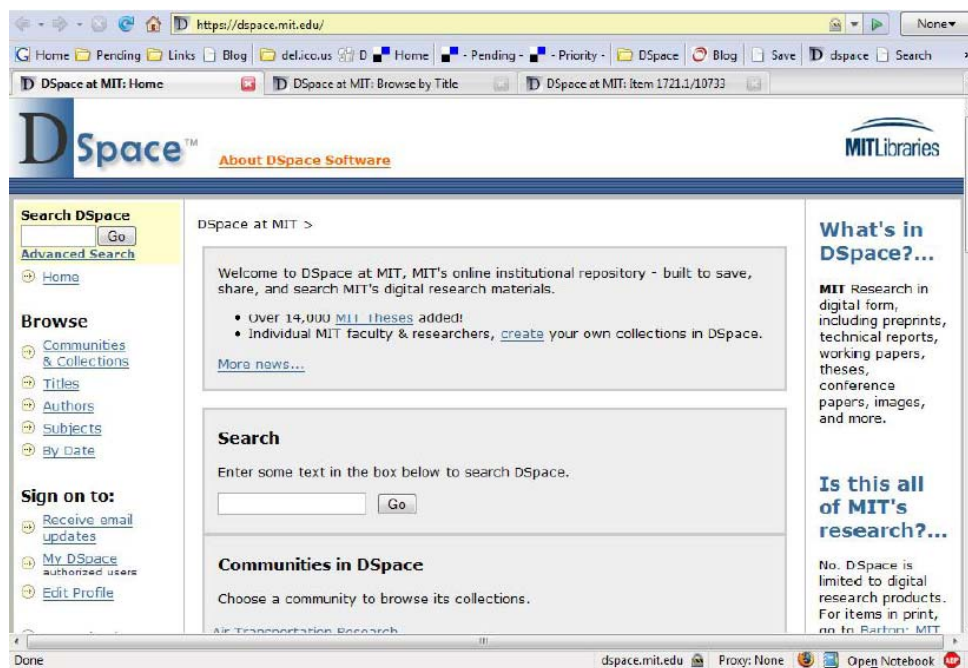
https://dspace.mit.edu/

None▾

Home Pending Links Blog del.icio.us D Home - Pending - Priority - DSpace Blog Save dspace Search

DSpace at MIT: Home

DSpace at MIT: Browse by Title

DSpace at MIT: Item 1721.1/10733

DSpace™

About DSpace Software

MITLibraries

Search DSpace
Go
Advanced Search

Home

Browse
Communities & Collections
Titles
Authors
Subjects
By Date

Sign on to:
Receive email updates
My DSpace authorized users
Edit Profile

DSpace at MIT >

Welcome to DSpace at MIT, MIT's online institutional repository - built to save, share, and search MIT's digital research materials.

• Over 14,000 MIT Theses added!
• Individual MIT faculty & researchers, create your own collections in DSpace.

More news...

Search

Enter some text in the box below to search DSpace.

Go

Communities in DSpace

Choose a community to browse its collections.

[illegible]

What's in DSpace?...

MIT Research in digital form, including preprints, technical reports, working papers, theses, conference papers, images, and more.

Is this all of MIT's research?...

No. DSpace is limited to digital research products. For items in print, go to Barton: MIT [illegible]

Done

dspace.mit.edu

Proxy: None

Open Notebook